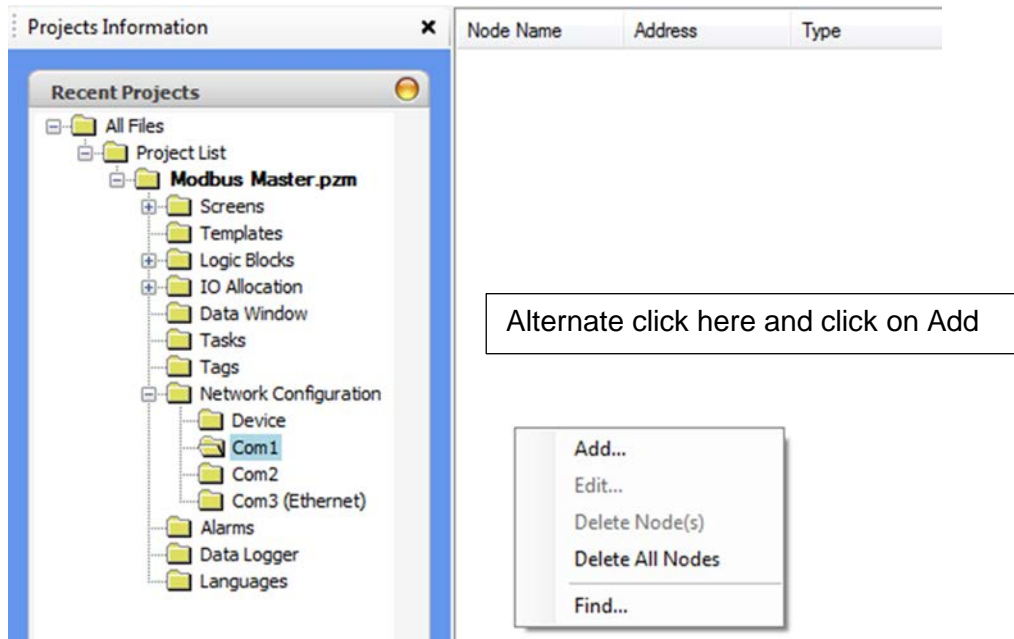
Projects Information ×

Recent Projects

All Files
Project List
Modbus Master.pzm
Screens
Templates
Logic Blocks
IO Allocation
Data Window
Tasks
Tags
Network Configuration
Device
Com1
Com2
Com3 (Ethernet)
Alarms
Data Logger
Languages

| Node Name | Address | Type |
|---|---|---|

Alternate click here and click on Add

Add...
Edit...
Delete Node(s)
Delete All Nodes
Find...